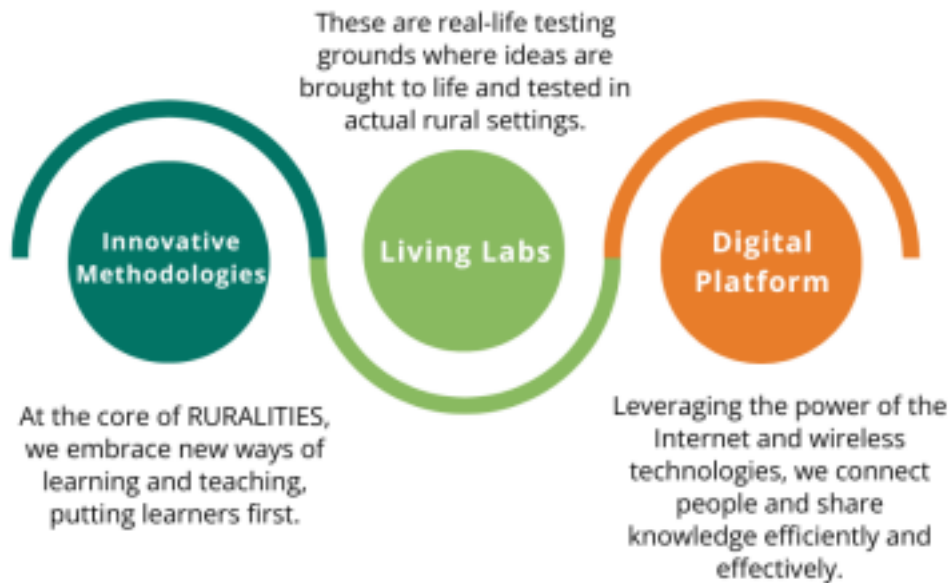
These are real-life testing grounds where ideas are brought to life and tested in actual rural settings.

Innovative Methodologies

Living Labs

Digital Platform

At the core of RURALITIES, we embrace new ways of learning and teaching, putting learners first.

Leveraging the power of the Internet and wireless technologies, we connect people and share knowledge efficiently and effectively.